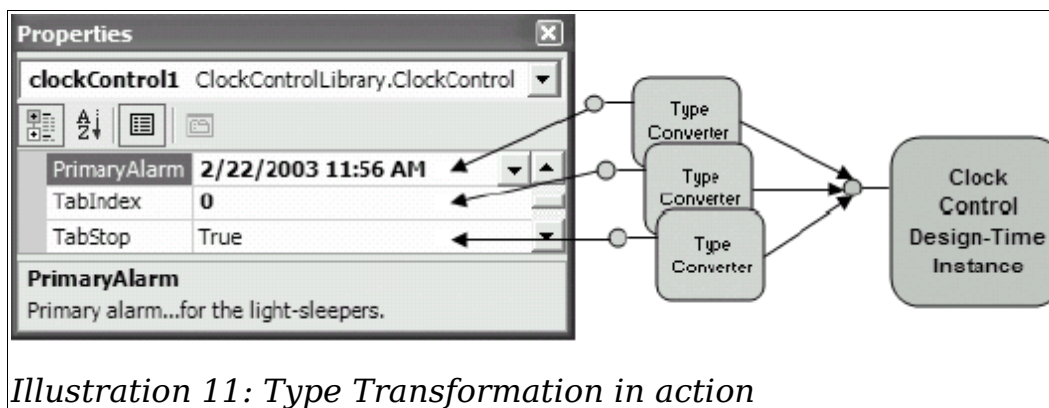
Properties

clockControl1 ClockControlLibrary.ClockControl

| PrimaryAlarm | 2/22/2003 11:56 AM |
|---|---|
| TabIndex | 0 |
| TabStop | True |

PrimaryAlarm
Primary alarm...for the light-sleepers.

Type Converter

Type Converter

Type Converter

Clock Control Design-Time Instance

Illustration 11: Type Transformation in action